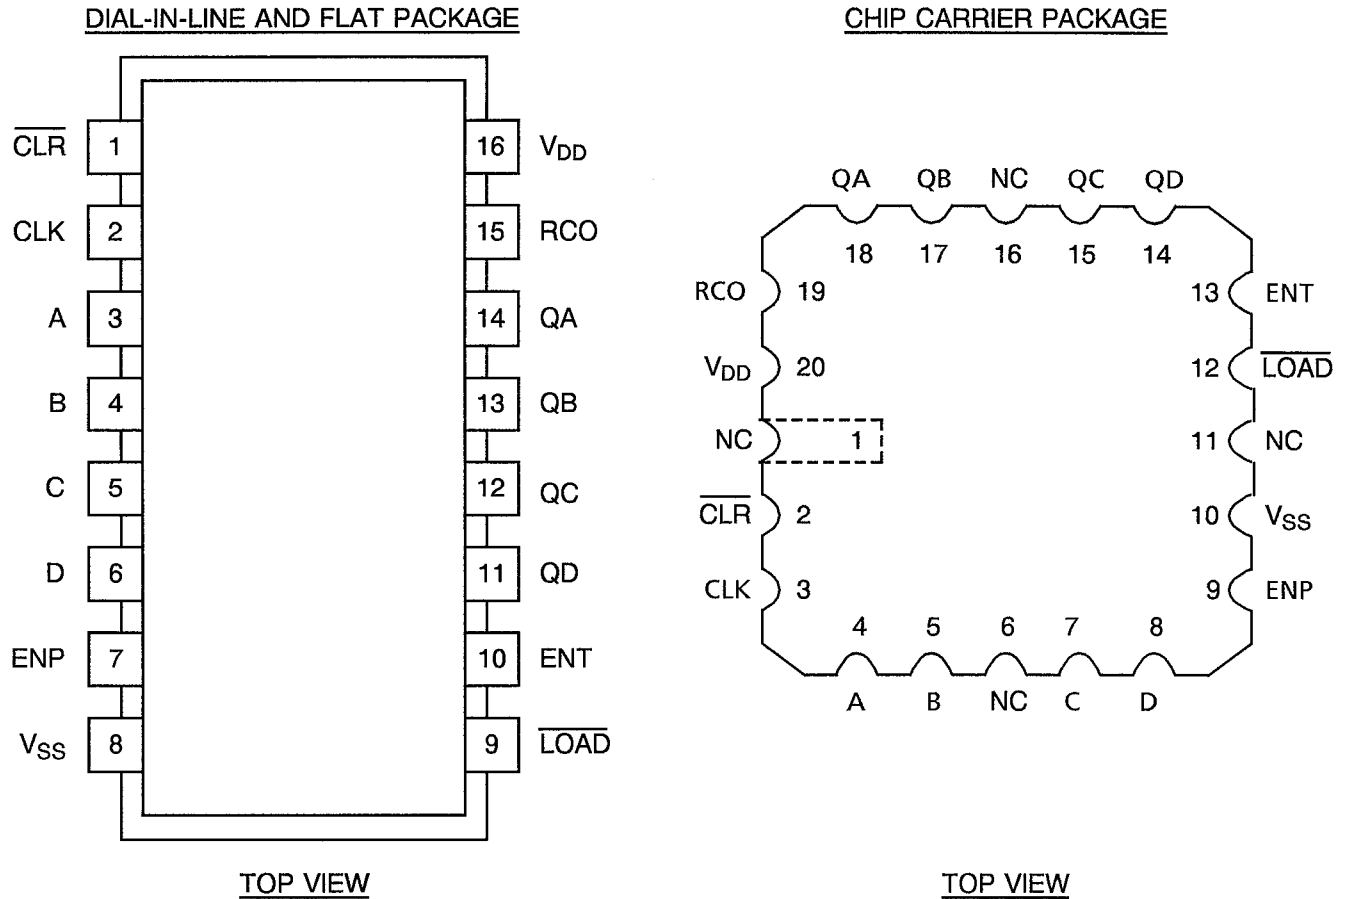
DIAL-IN-LINE AND FLAT PACKAGE

$\overline{CLR}$ 1
CLK 2
A 3
B 4
C 5
D 6
ENP 7
$V_{SS}$ 8

16 $V_{DD}$
15 RCO
14 QA
13 QB
12 QC
11 QD
10 ENT
9 $\overline{LOAD}$

TOP VIEW

CHIP CARRIER PACKAGE

QA QB NC QC QD
18 17 16 15 14

RCO 19
$V_{DD}$ 20
NC 1
$\overline{CLR}$ 2
CLK 3

13 ENT
12 $\overline{LOAD}$
11 NC
10 $V_{SS}$
9 ENP

4 5 6 7 8
A B NC C D

TOP VIEW